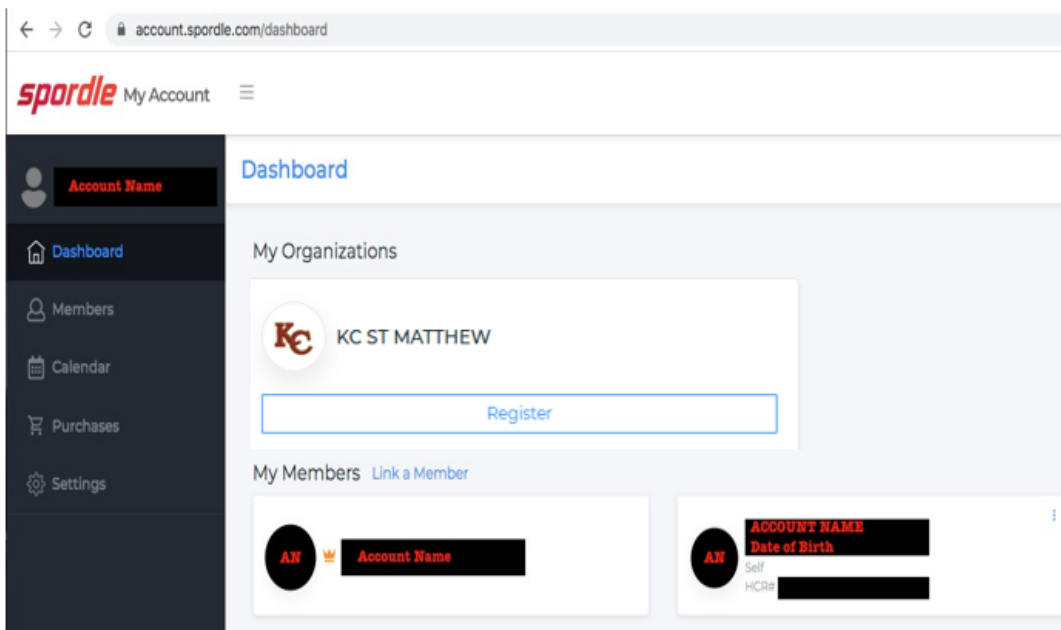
account.spordle.com/dashboard

spordle My Account

Account Name

Dashboard

Members

Calendar

Purchases

Settings

Dashboard

My Organizations

KC

KC ST MATTHEW

Register

My Members Link a Member

AN

Account Name

AN

ACCOUNT NAME
Date of Birth
Self
HCR#